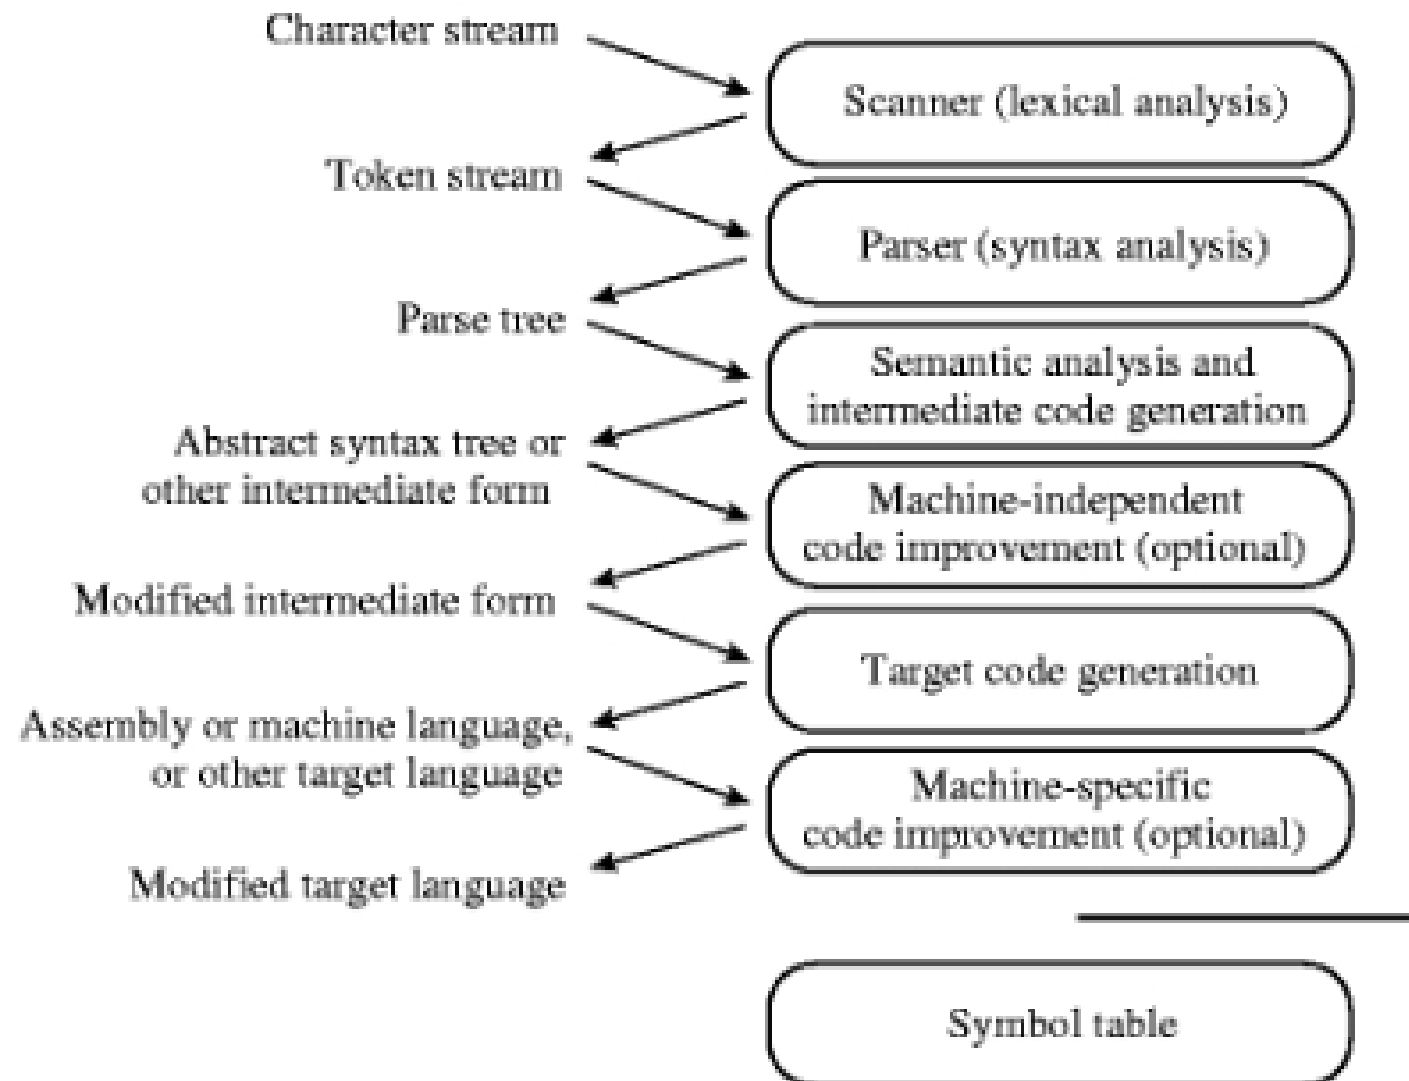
Character stream

Scanner (lexical analysis)

Token stream

Parser (syntax analysis)

Parse tree

Semantic analysis and intermediate code generation

Abstract syntax tree or other intermediate form

Machine-independent code improvement (optional)

Modified intermediate form

Target code generation

Assembly or machine language, or other target language

Machine-specific code improvement (optional)

Modified target language

Symbol table